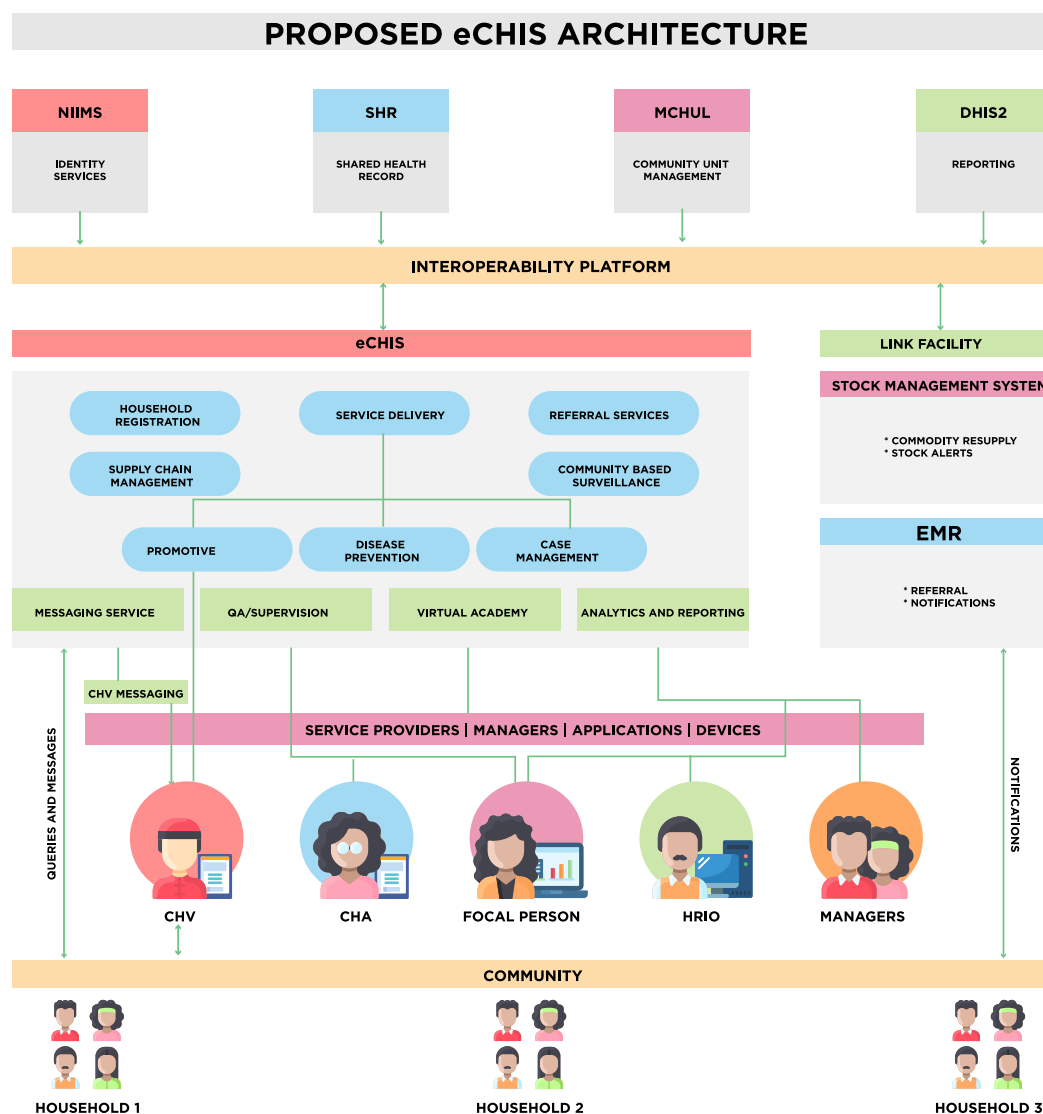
PROPOSED eCHIS ARCHITECTURE

NIIMS
IDENTITY SERVICES

SHR
SHARED HEALTH RECORD

MCHUL
COMMUNITY UNIT MANAGEMENT

DHIS2
REPORTING

INTEROPERABILITY PLATFORM

eCHIS

HOUSEHOLD REGISTRATION
SERVICE DELIVERY
REFERRAL SERVICES
SUPPLY CHAIN MANAGEMENT
COMMUNITY BASED SURVEILLANCE
PROMOTIVE
DISEASE PREVENTION
CASE MANAGEMENT

MESSAGING SERVICE
QA/SUPERVISION
VIRTUAL ACADEMY
ANALYTICS AND REPORTING

LINK FACILITY
STOCK MANAGEMENT SYSTEM
* COMMODITY RESUPPLY
* STOCK ALERTS

EMR
* REFERRAL
* NOTIFICATIONS

CHV MESSAGING

SERVICE PROVIDERS | MANAGERS | APPLICATIONS | DEVICES

QUERIES AND MESSAGES

NOTIFICATIONS

CHV
CHA
FOCAL PERSON
HRIO
MANAGERS

COMMUNITY

HOUSEHOLD 1
HOUSEHOLD 2
HOUSEHOLD 3